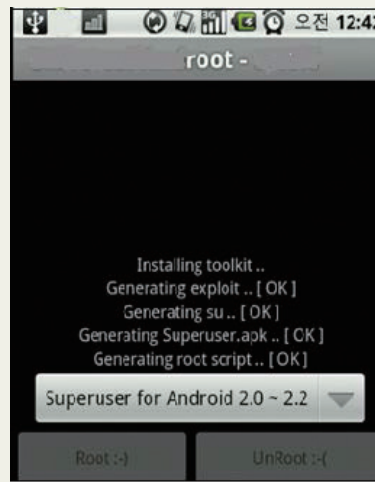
오전 12:43

root - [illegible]

Installing toolkit ..
Generating exploit .. [ OK ]
Generating su .. [ OK ]
Generating Superuser.apk .. [ OK ]
Generating root script .. [ OK ]

Superuser for Android 2.0 ~ 2.2

Root :-)

UnRoot :-(